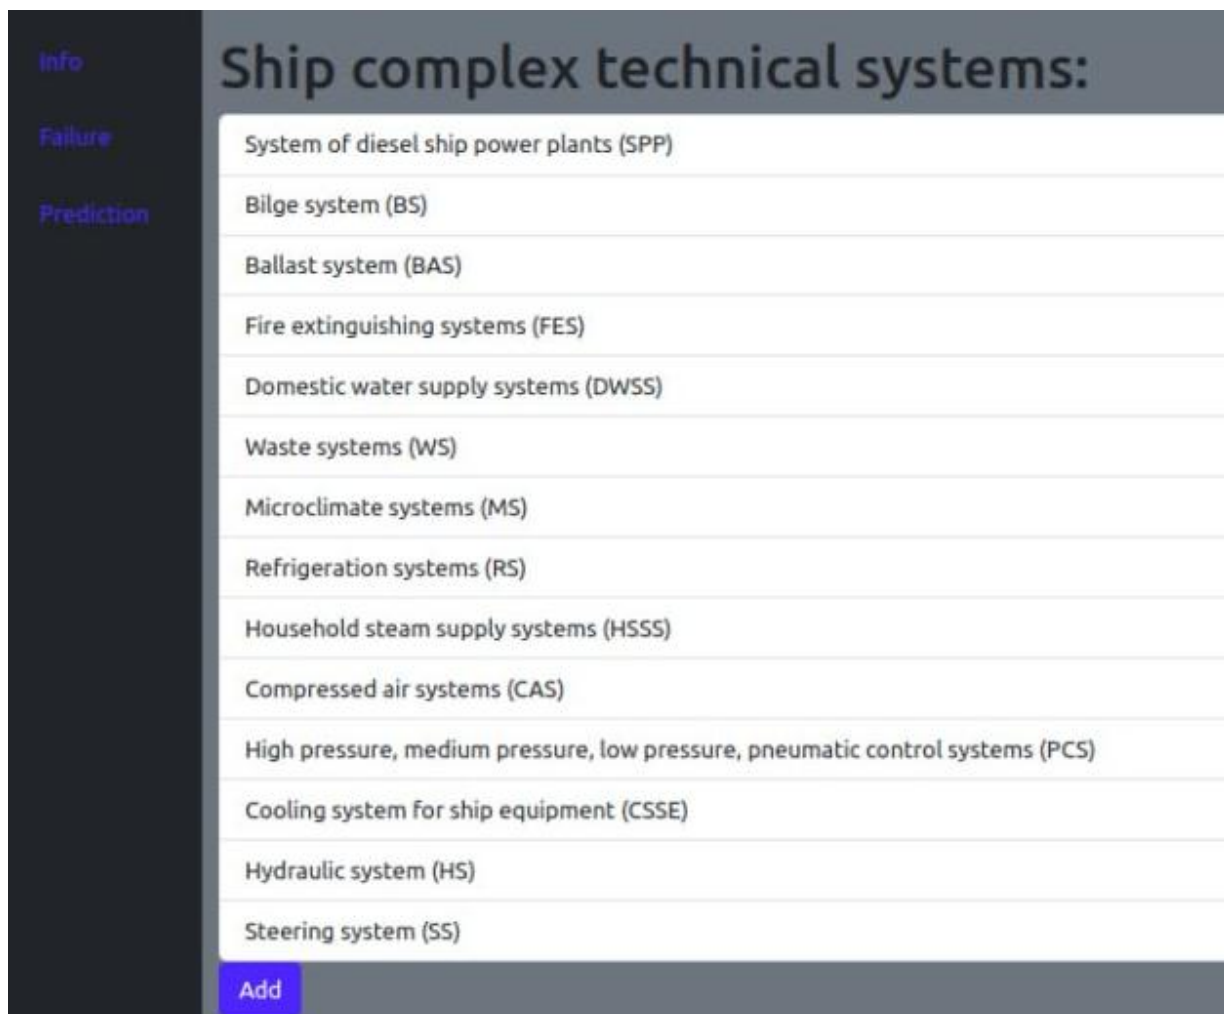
Info
Failure
Prediction

Ship complex technical systems:

System of diesel ship power plants (SPP)
Bilge system (BS)
Ballast system (BAS)
Fire extinguishing systems (FES)
Domestic water supply systems (DWSS)
Waste systems (WS)
Microclimate systems (MS)
Refrigeration systems (RS)
Household steam supply systems (HSSS)
Compressed air systems (CAS)
High pressure, medium pressure, low pressure, pneumatic control systems (PCS)
Cooling system for ship equipment (CSSE)
Hydraulic system (HS)
Steering system (SS)

Add